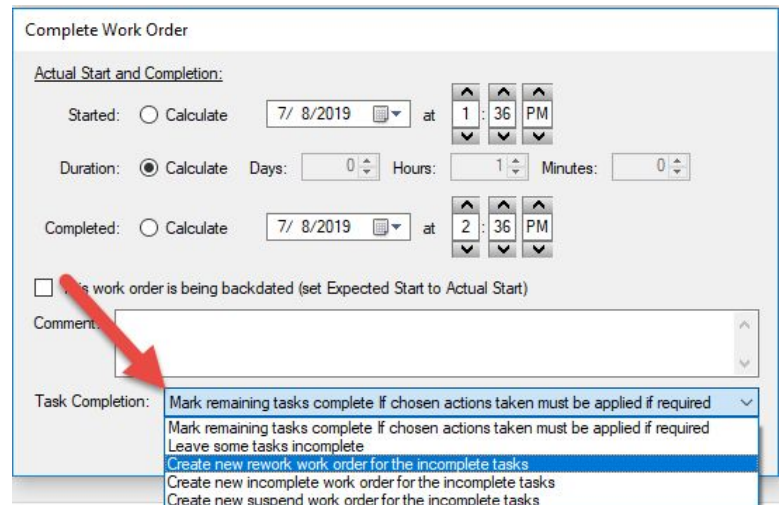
Complete Work Order

Actual Start and Completion:

Started: Calculate 7/ 8/2019 at 1 : 36 PM

Duration: Calculate Days: 0 Hours: 1 Minutes: 0

Completed: Calculate 7/ 8/2019 at 2 : 36 PM

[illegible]s work order is being backdated (set Expected Start to Actual Start)

Comment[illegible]

Task Completion: Mark remaining tasks complete If chosen actions taken must be applied if required

Mark remaining tasks complete If chosen actions taken must be applied if required
Leave some tasks incomplete
Create new rework work order for the incomplete tasks
Create new incomplete work order for the incomplete tasks
Create new suspend work order for the incomplete tasks